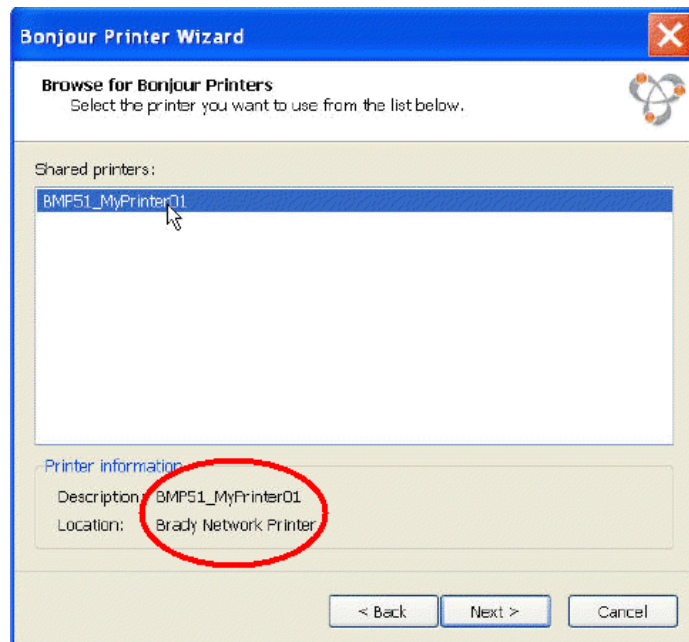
Bonjour Printer Wizard

Browse for Bonjour Printers
Select the printer you want to use from the list below.

Shared printers:

BMP51_MyPrinter01

Printer information

Description: BMP51_MyPrinter01
Location: Brady Network Printer

< Back
Next >
Cancel